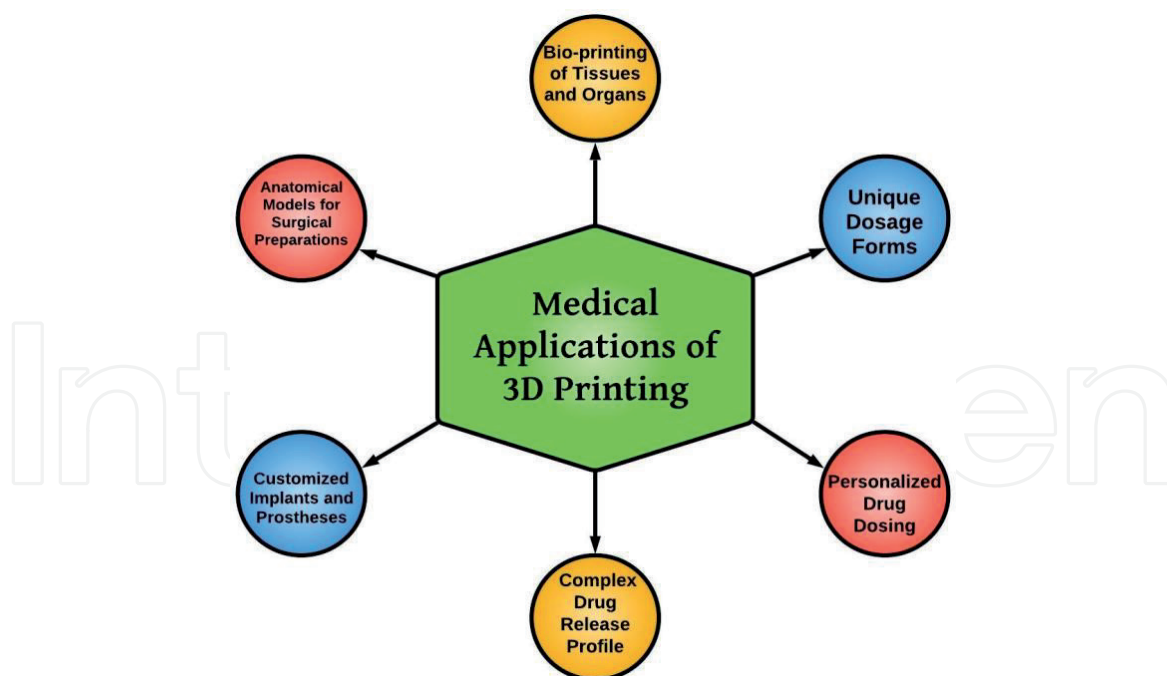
Bio-printing of Tissues and Organs

Anatomical Models for Surgical Preparations

Unique Dosage Forms

Medical Applications of 3D Printing

Customized Implants and Prostheses

Personalized Drug Dosing

Complex Drug Release Profile

IntechOpen